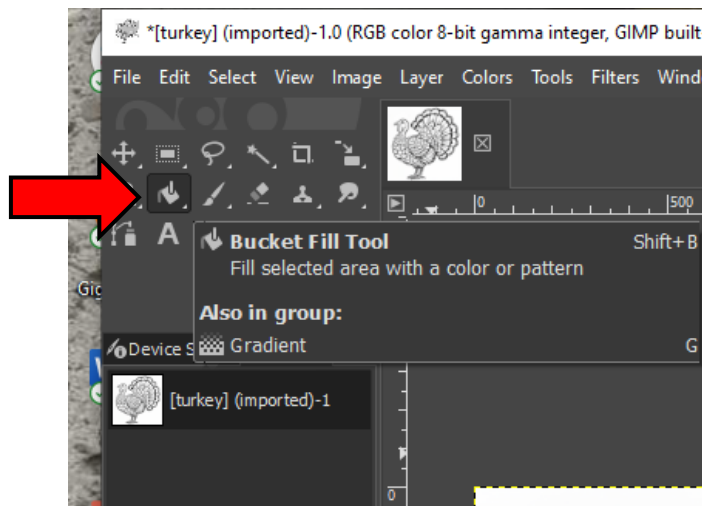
*[turkey] (imported)-1.0 (RGB color 8-bit gamma integer, GIMP built

File Edit Select View Image Layer Colors Tools Filters Wind

0 500

Bucket Fill Tool Shift+B
Fill selected area with a color or pattern

Also in group:
Gradient G

Gi

Device S

[turkey] (imported)-1

0